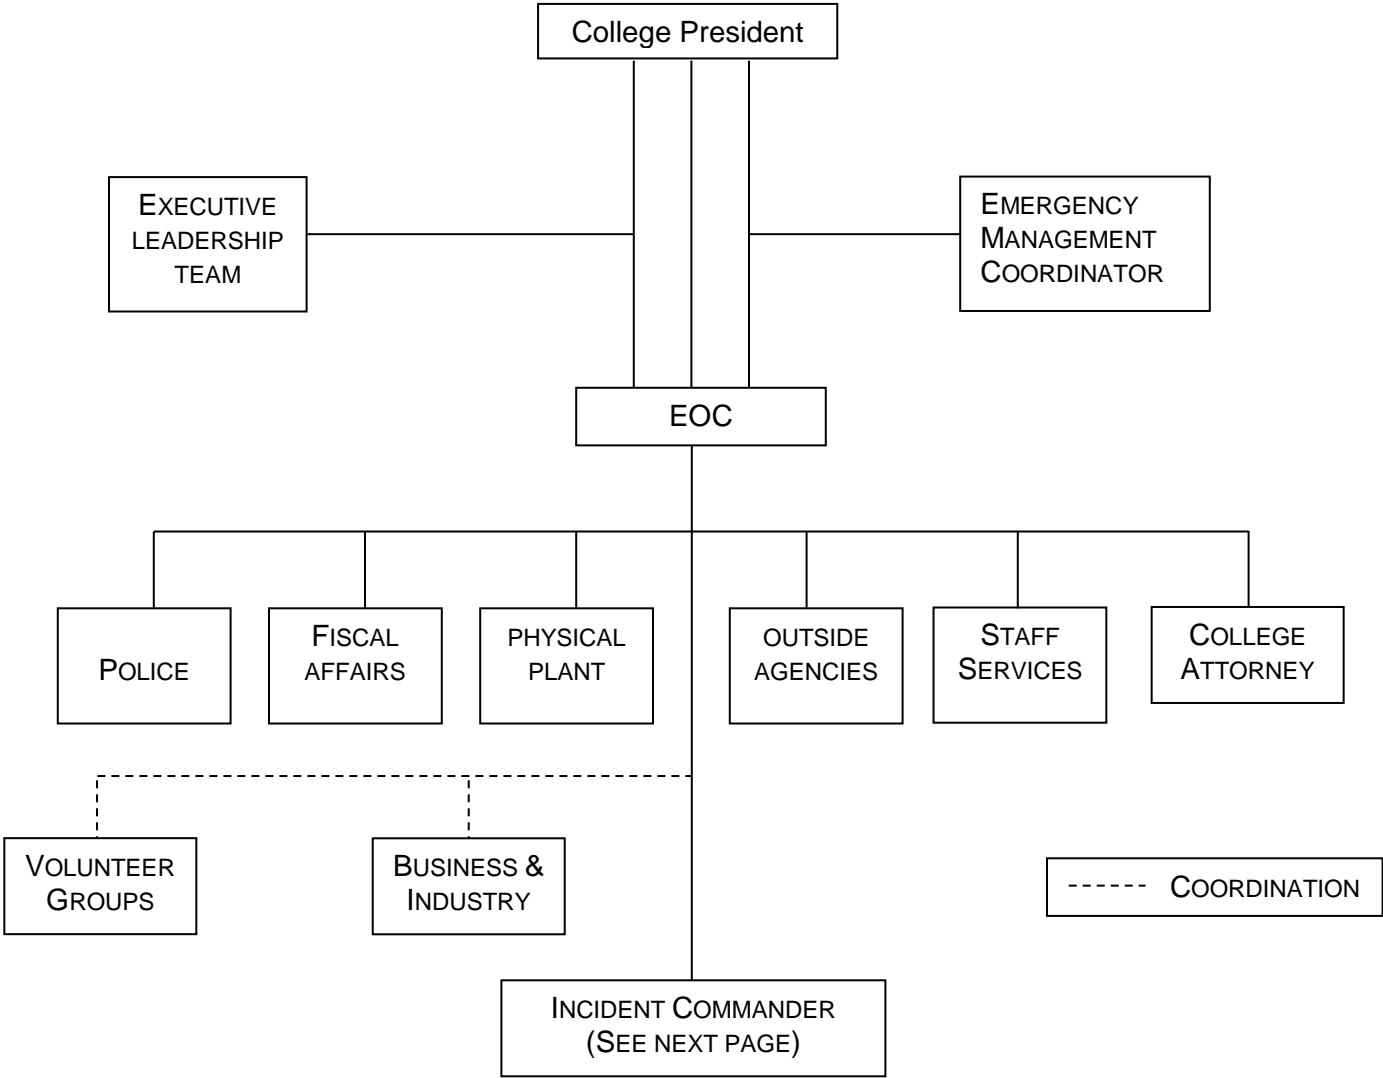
College President

Executive leadership team

Emergency Management Coordinator

EOC

Police

Fiscal affairs

physical plant

outside agencies

Staff Services

College Attorney

Volunteer Groups

Business & Industry

------ Coordination

Incident Commander (See next page)